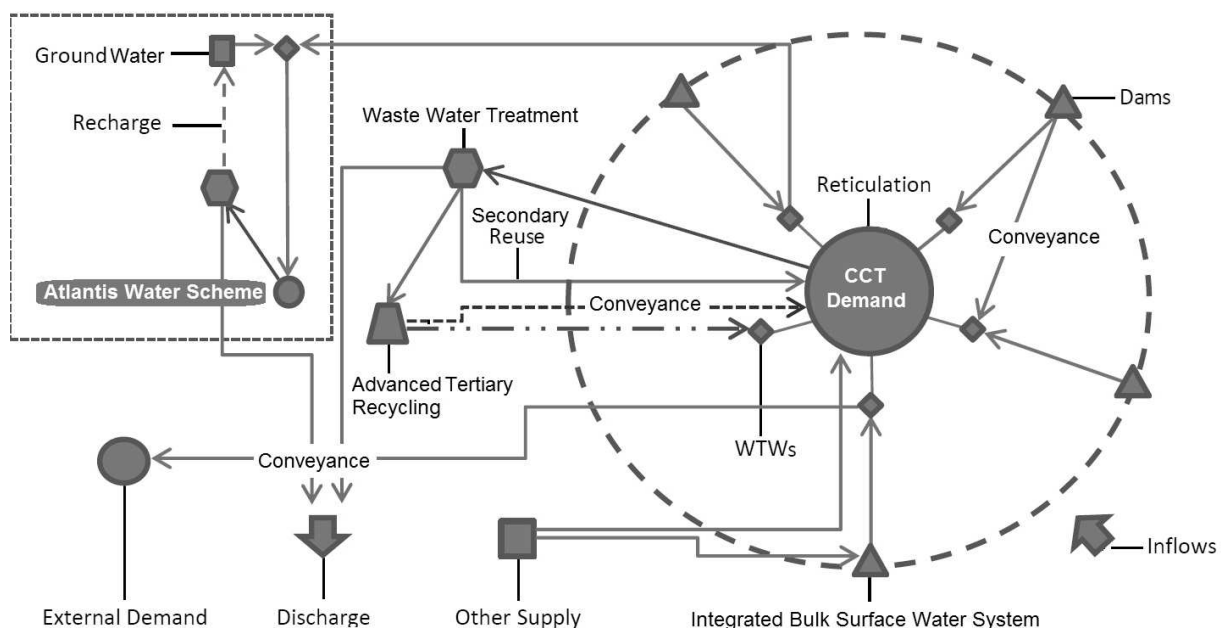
Ground Water
Recharge
Atlantis Water Scheme
Waste Water Treatment
Secondary Reuse
Conveyance
Advanced Tertiary Recycling
Reticulation
CCT Demand
Dams
Conveyance
WTWs
Conveyance
External Demand
Discharge
Other Supply
Integrated Bulk Surface Water System
Inflows